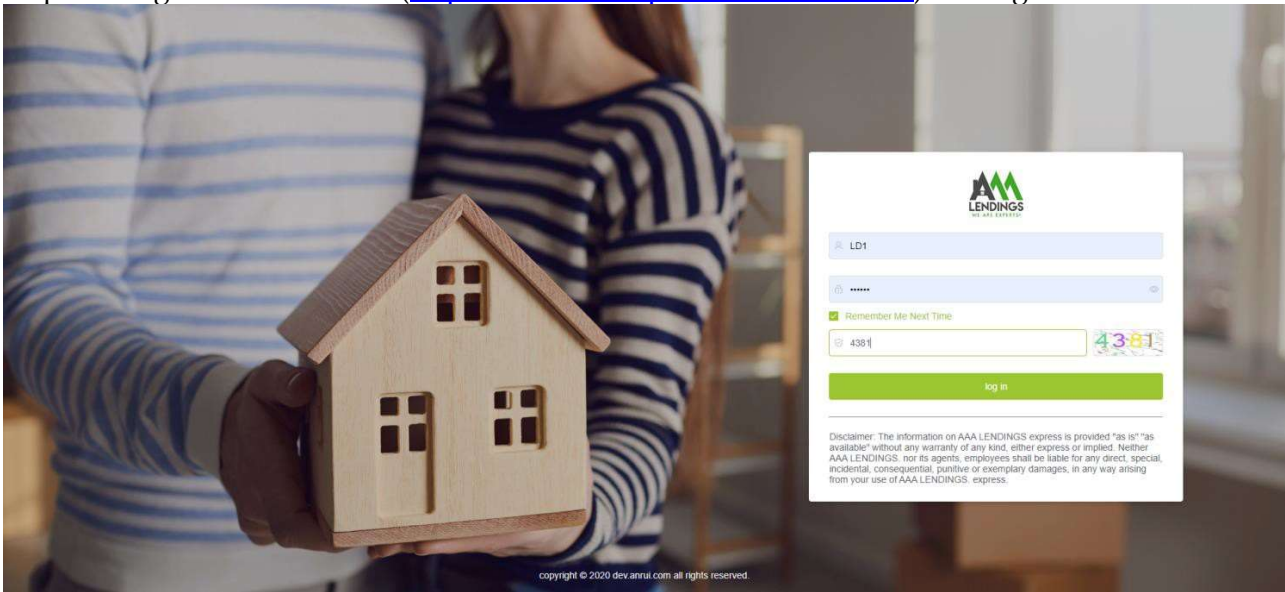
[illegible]

LENDINGS
WE ARE EXPERTS!

LD1

••••••

Remember Me Next Time

4381

4381

log in

Disclaimer: The information on AAA LENDINGS express is provided "as is" "as available" without any warranty of any kind, either express or implied. Neither AAA LENDINGS. nor its agents, employees shall be liable for any direct, special, incidental, consequential, punitive or exemplary damages, in any way arising from your use of AAA LENDINGS. express.

copyright © 2020 dev.anrui.com all rights reserved.